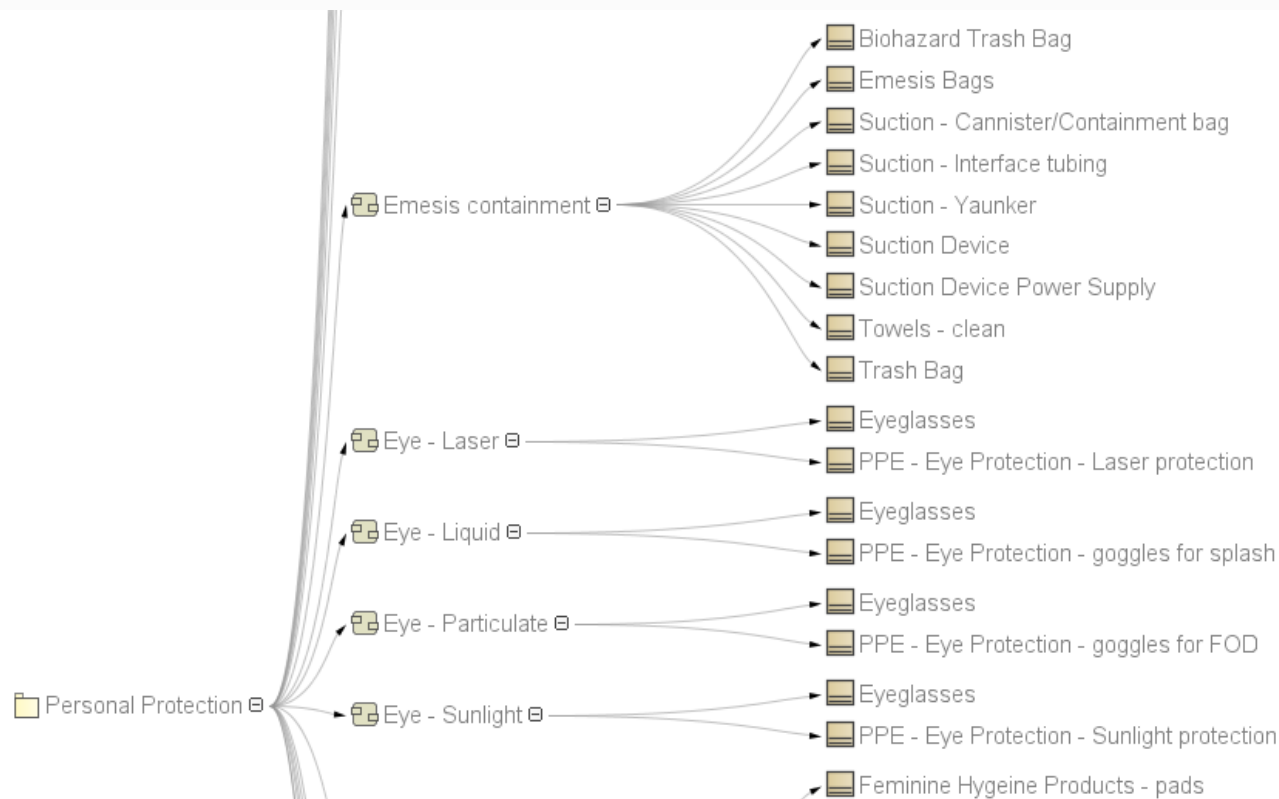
Personal Protection
Emesis containment
Biohazard Trash Bag
Emesis Bags
Suction - Cannister/Containment bag
Suction - Interface tubing
Suction - Yaunker
Suction Device
Suction Device Power Supply
Towels - clean
Trash Bag
Eye - Laser
Eyeglasses
PPE - Eye Protection - Laser protection
Eye - Liquid
Eyeglasses
PPE - Eye Protection - goggles for splash
Eye - Particulate
Eyeglasses
PPE - Eye Protection - goggles for FOD
Eye - Sunlight
Eyeglasses
PPE - Eye Protection - Sunlight protection
Feminine Hygeine Products - pads